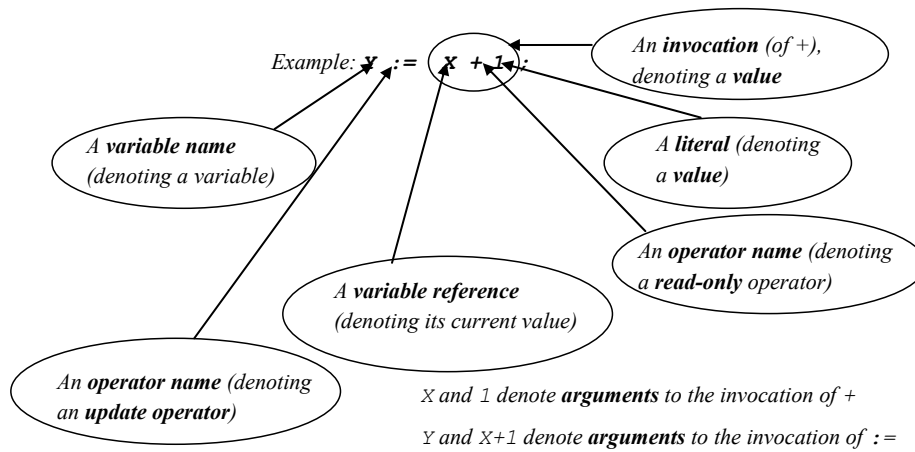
Example: Y := X + 1 ;

An invocation (of +), denoting a value

A variable name (denoting a variable)

A literal (denoting a value)

An operator name (denoting a read-only operator)

A variable reference (denoting its current value)

An operator name (denoting an update operator)

X and 1 denote arguments to the invocation of +

Y and X+1 denote arguments to the invocation of :=